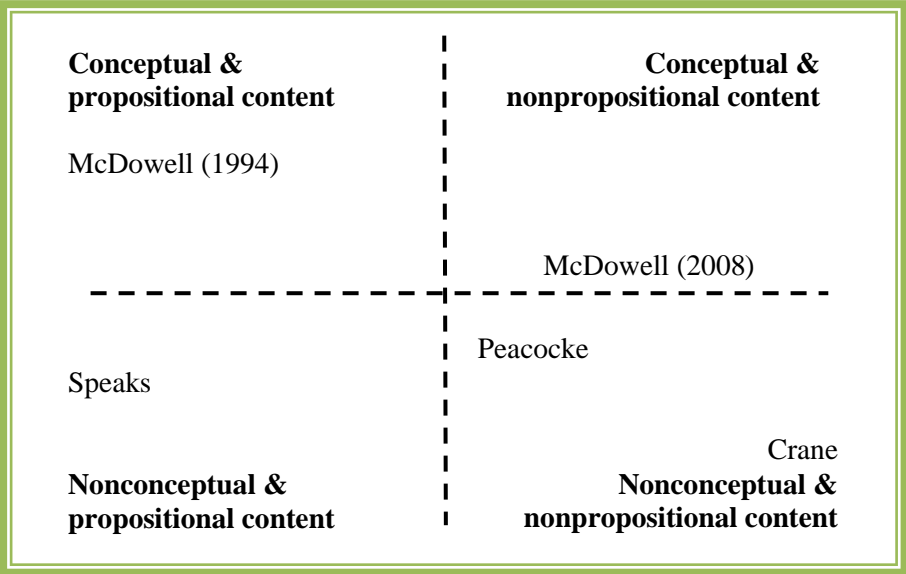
**Conceptual & propositional content**

McDowell (1994)

**Conceptual & nonpropositional content**

McDowell (2008)

Speaks

Peacocke

Crane

**Nonconceptual & propositional content**

**Nonconceptual & nonpropositional content**